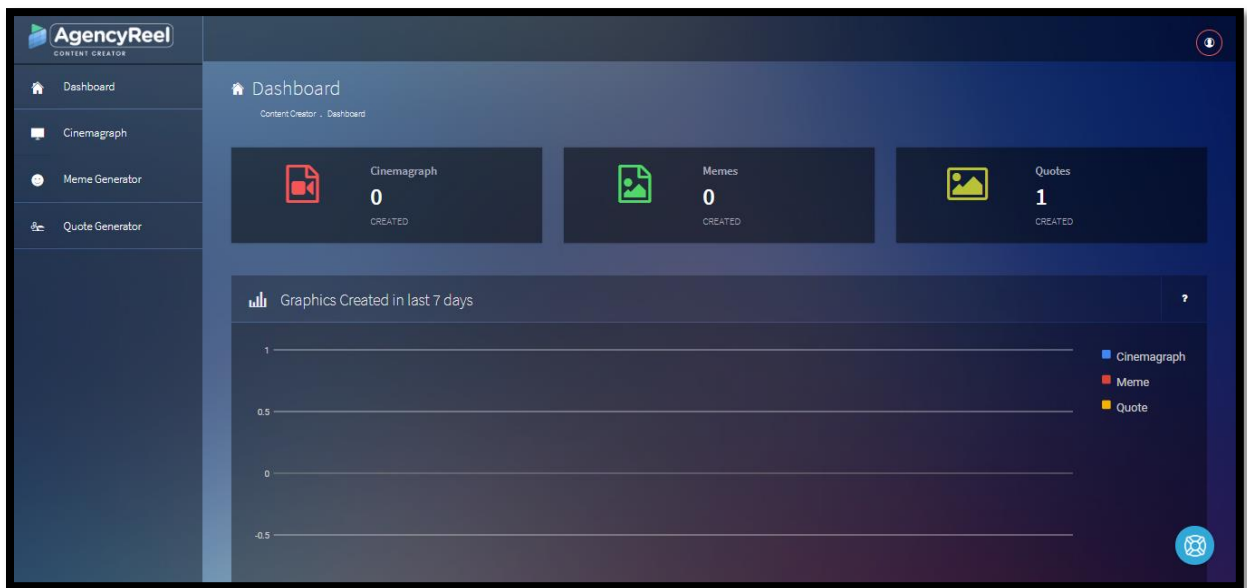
AgencyReel
CONTENT CREATOR

Dashboard
Cinemagraph
Meme Generator
Quote Generator

Dashboard
Content Creator . Dashboard

Cinemagraph
0
CREATED

Memes
0
CREATED

Quotes
1
CREATED

Graphics Created in last 7 days
?

1
0.5
0
-0.5

Cinemagraph
Meme
Quote